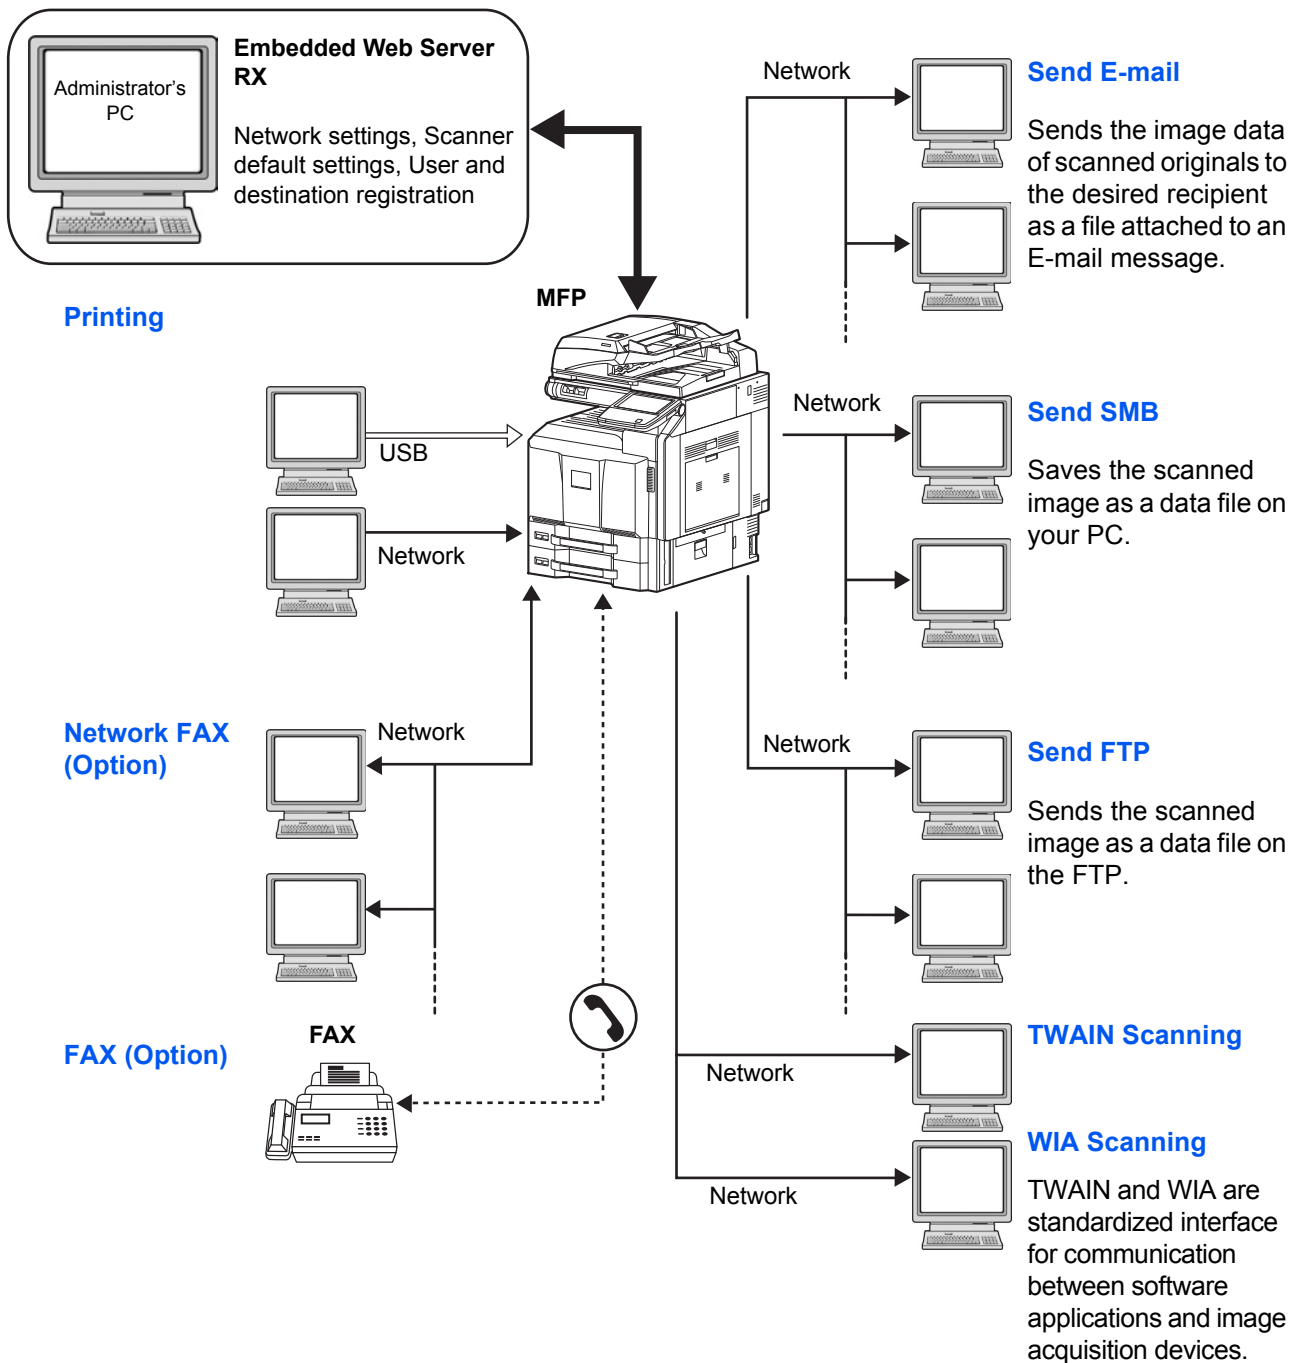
Administrator's PC

Embedded Web Server RX

Network settings, Scanner default settings, User and destination registration

MFP

Printing

USB

Network

Network FAX (Option)

Network

FAX (Option)

FAX

Network

Send E-mail

Sends the image data of scanned originals to the desired recipient as a file attached to an E-mail message.

Network

Send SMB

Saves the scanned image as a data file on your PC.

Network

Send FTP

Sends the scanned image as a data file on the FTP.

TWAIN Scanning

Network

WIA Scanning

Network

TWAIN and WIA are standardized interface for communication between software applications and image acquisition devices.